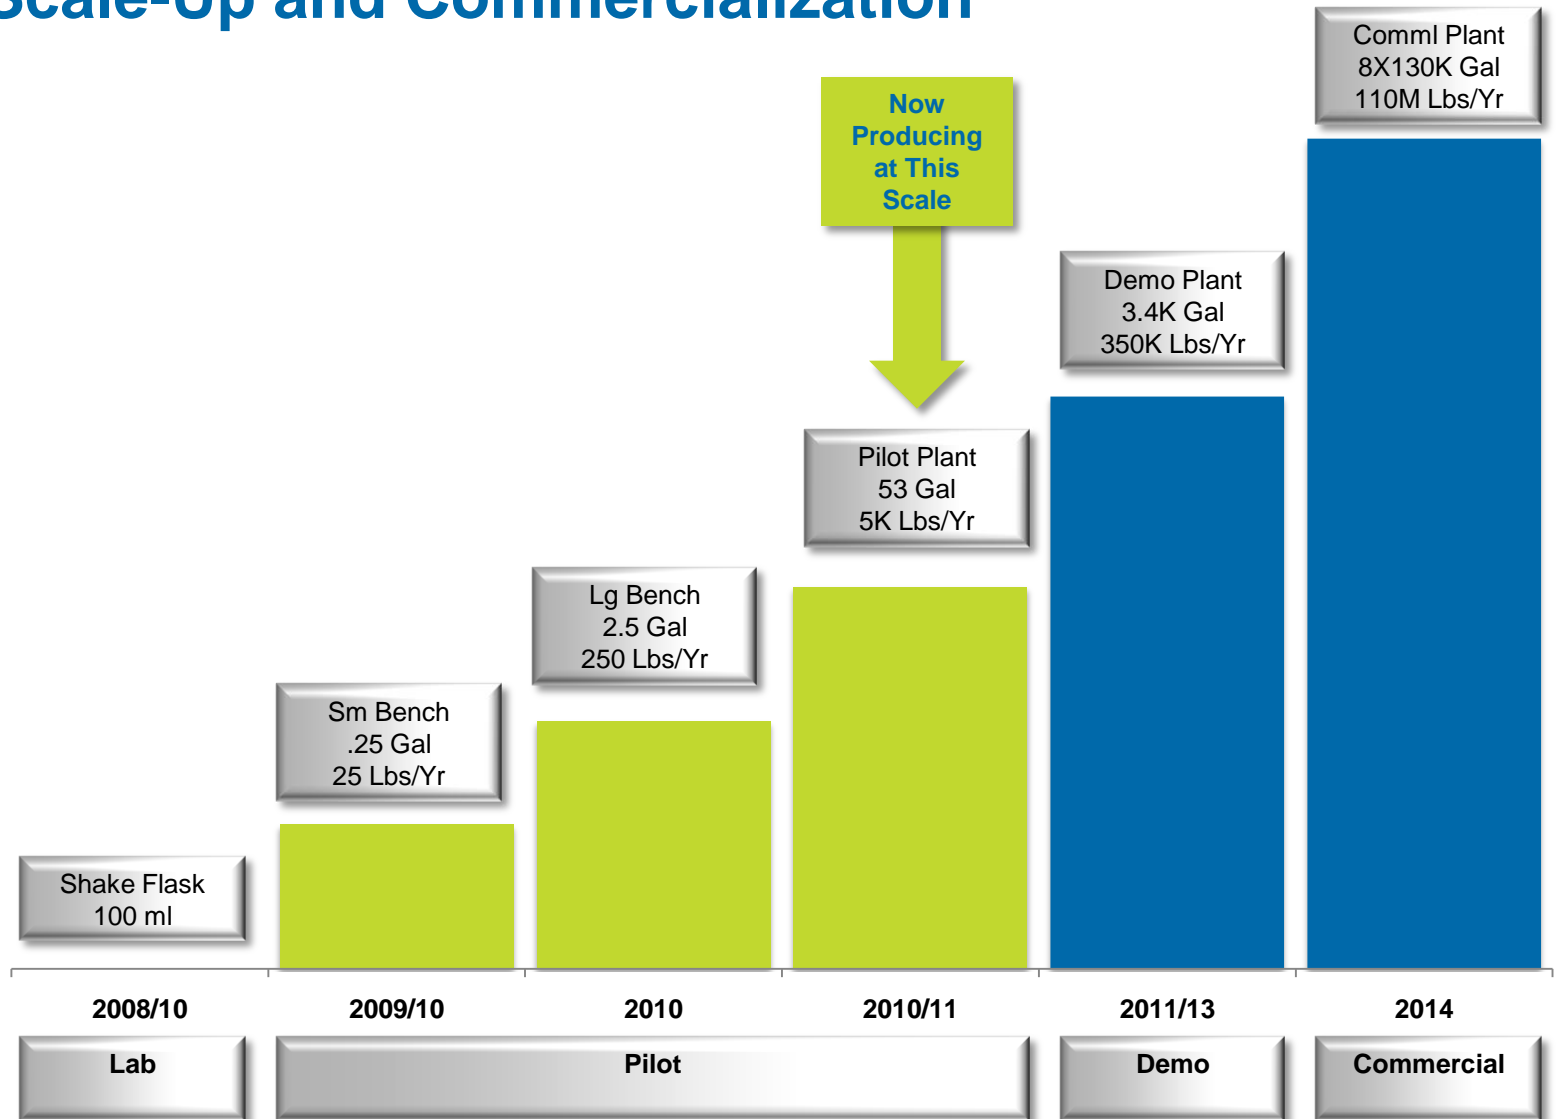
Scale-Up and Commercialization

Comml Plant
8X130K Gal
110M Lbs/Yr

Now Producing at This Scale

Demo Plant
3.4K Gal
350K Lbs/Yr

Pilot Plant
53 Gal
5K Lbs/Yr

Lg Bench
2.5 Gal
250 Lbs/Yr

Sm Bench
.25 Gal
25 Lbs/Yr

Shake Flask
100 ml

2008/10
2009/10
2010
2010/11
2011/13
2014

Lab
Pilot
Demo
Commercial